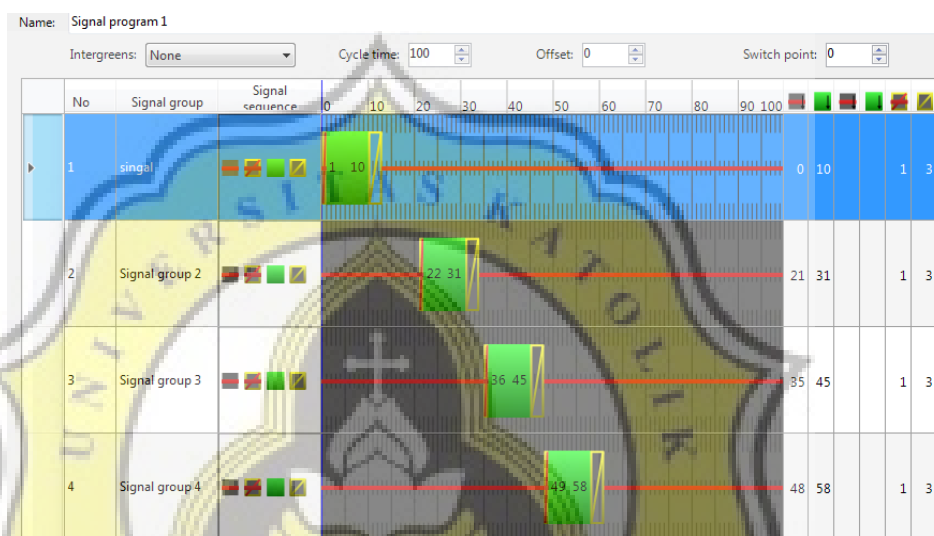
Name: Signal program 1

Intergreens: None

Cycle time: 100

Offset: 0

Switch point: 0

| No | Signal group | Signal sequence | 0 10 20 30 40 50 60 70 80 90 100 | | | | | | |
|---|---|---|---|---|---|---|---|---|---|
| 1 | singal | | 1 10 | 0 | 10 | | | 1 | 3 |
| 2 | Signal group 2 | | 22 31 | 21 | 31 | | | 1 | 3 |
| 3 | Signal group 3 | | 36 45 | 35 | 45 | | | 1 | 3 |
| 4 | Signal group 4 | | 49 58 | 48 | 58 | | | 1 | 3 |

UNIVERSITAS KATOLIK